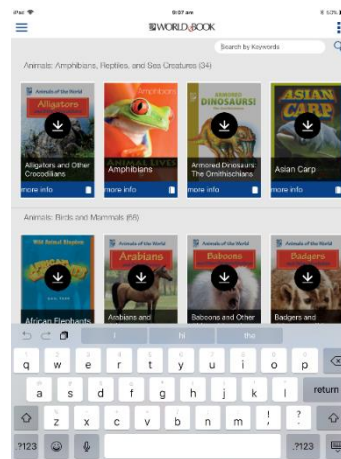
iPad
9:07 am
53%
WORLD BOOK
Search by Keywords
Animals: Amphibians, Reptiles, and Sea Creatures (34)
Animals of the World
Alligators
Alligators and Other Crocodilians
more info
Amphibians
ANIMAL LIVES
Amphibians
more info
ARMORED DINOSAURS!
Armored Dinosaurs: The Ornithischians
more info
ASIAN CARP
Asian Carp
more info
Animals: Birds and Mammals (55)
Wild Animal Kingdom
African Elephants
Animals of the World
Arabians
Arabians and
Animals of the World
Baboons
Baboons and Other
Animals of the World
Badgers
Badgers and
I
hi
the
q
w
e
r
t
y
u
i
o
p
a
s
d
f
g
h
j
k
l
return
z
x
c
v
b
n
m
!
,
?
.
.?123
.?123